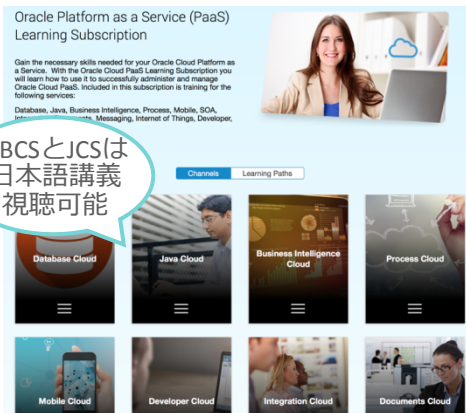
Oracle Platform as a Service (PaaS) Learning Subscription

Gain the necessary skills needed for your Oracle Cloud Platform as a Service. With the Oracle Cloud PaaS Learning Subscription you will learn how to use it to successfully administer and manage Oracle Cloud PaaS. Included in this subscription is training for the following services:

Database, Java, Business Intelligence, Process, Mobile, SOA, Inte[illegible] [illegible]ts, Messaging, Internet of Things, Developer,

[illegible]BCSとJCSは
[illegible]日本語講義
視聴可能

Channels
Learning Paths

Database Cloud
Java Cloud
Business Intelligence Cloud
Process Cloud

Mobile Cloud
Developer Cloud
Integration Cloud
Documents Cloud